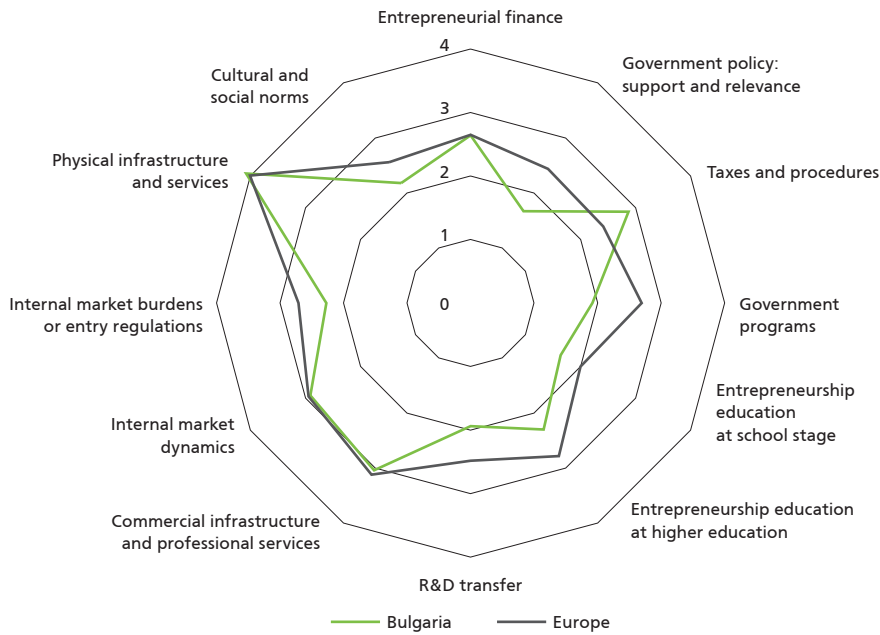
Entrepreneurial finance

4

3

2

1

0

Government policy: support and relevance

Taxes and procedures

Government programs

Entrepreneurship education at school stage

Entrepreneurship education at higher education

R&D transfer

Commercial infrastructure and professional services

Internal market dynamics

Internal market burdens or entry regulations

Physical infrastructure and services

Cultural and social norms

Bulgaria

Europe